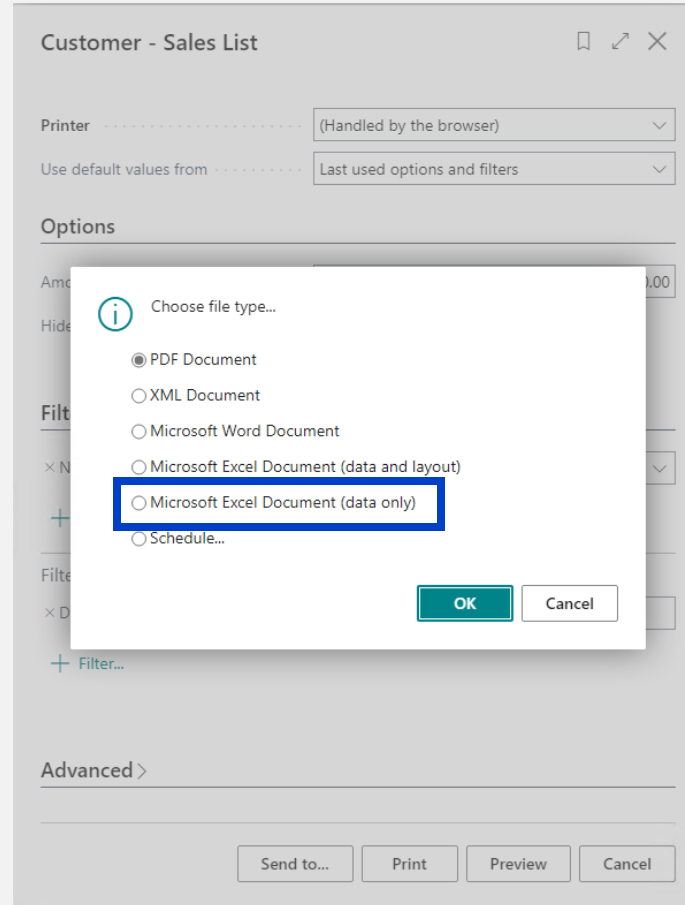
Customer - Sales List

Printer (Handled by the browser)

Use default values from Last used options and filters

Options

Amo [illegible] .00

Hide

Filt

× N

+

Filte

× D

+ Filter...

Choose file type...

PDF Document

XML Document

Microsoft Word Document

Microsoft Excel Document (data and layout)

Microsoft Excel Document (data only)

Schedule...

OK

Cancel

Advanced >

Send to...

Print

Preview

Cancel